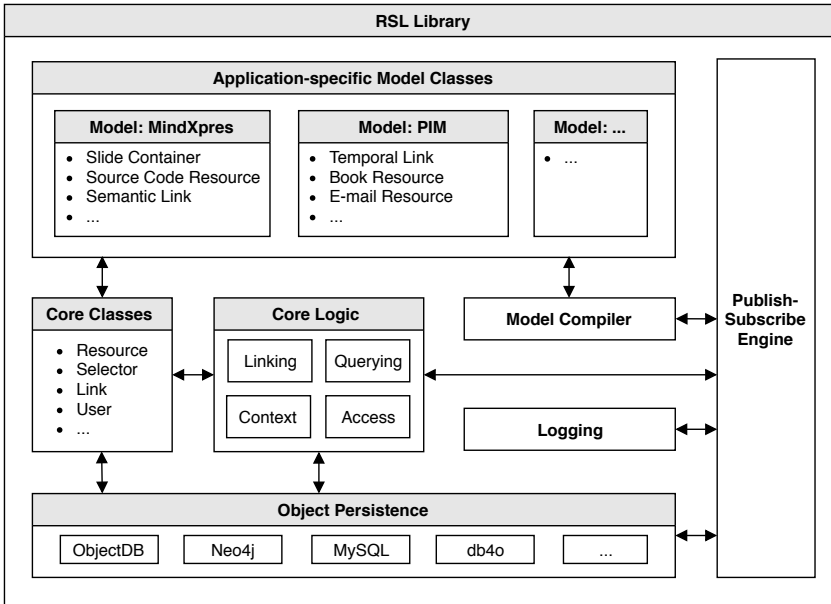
RSL Library

Application-specific Model Classes

Model: MindXpres
- Slide Container
- Source Code Resource
- Semantic Link
- ...

Model: PIM
- Temporal Link
- Book Resource
- E-mail Resource
- ...

Model: ...
- ...

Publish-Subscribe Engine

Core Classes
- Resource
- Selector
- Link
- User
- ...

Core Logic

Linking

Querying

Context

Access

Model Compiler

Logging

Object Persistence

ObjectDB

Neo4j

MySQL

db4o

...